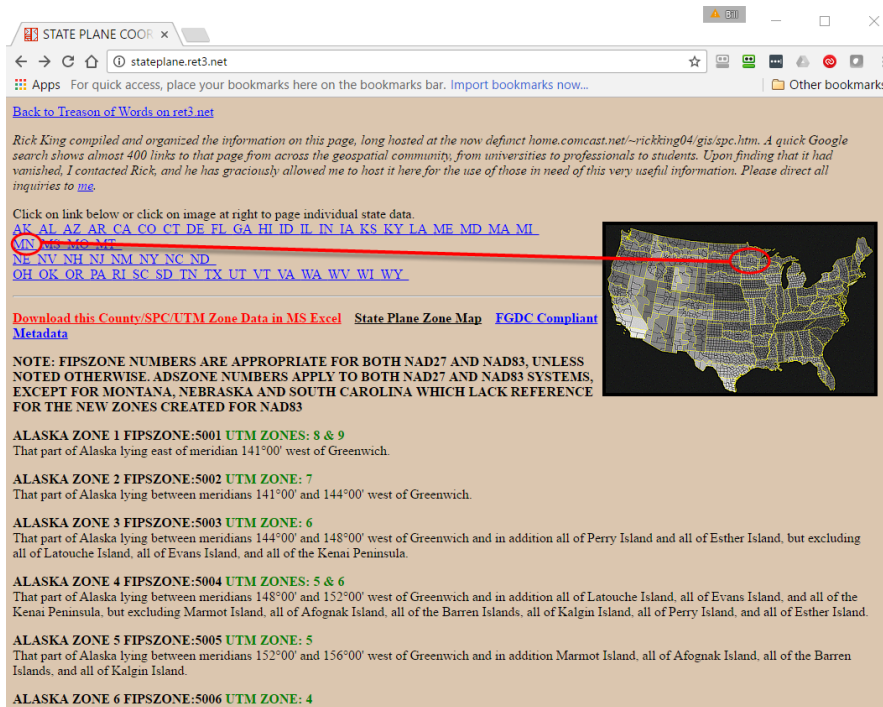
STATE PLANE COOR ×

stateplane.ret3.net

Apps For quick access, place your bookmarks here on the bookmarks bar. Import bookmarks now... Other bookmarks

Back to Treason of Words on ret3.net

Rick King compiled and organized the information on this page, long hosted at the now defunct home.comcast.net/~rickking04/gis/spc.htm. A quick Google search shows almost 400 links to that page from across the geospatial community, from universities to professionals to students. Upon finding that it had vanished, I contacted Rick, and he has graciously allowed me to host it here for the use of those in need of this very useful information. Please direct all inquiries to me.

Click on link below or click on image at right to page individual state data.
AK AL AZ AR CA CO CT DE FL GA HI ID IL IN IA KS KY LA ME MD MA MI MN MS MO MT NE NV NH NJ NM NY NC ND OH OK OR PA RI SC SD TN TX UT VT VA WA WV WI WY

Download this County/SPC/UTM Zone Data in MS Excel State Plane Zone Map FGDC Compliant Metadata

NOTE: FIPSZONE NUMBERS ARE APPROPRIATE FOR BOTH NAD27 AND NAD83, UNLESS NOTED OTHERWISE. ADSZONE NUMBERS APPLY TO BOTH NAD27 AND NAD83 SYSTEMS, EXCEPT FOR MONTANA, NEBRASKA AND SOUTH CAROLINA WHICH LACK REFERENCE FOR THE NEW ZONES CREATED FOR NAD83

ALASKA ZONE 1 FIPSZONE:5001 UTM ZONES: 8 & 9
That part of Alaska lying east of meridian 141°00' west of Greenwich.

ALASKA ZONE 2 FIPSZONE:5002 UTM ZONE: 7
That part of Alaska lying between meridians 141°00' and 144°00' west of Greenwich.

ALASKA ZONE 3 FIPSZONE:5003 UTM ZONE: 6
That part of Alaska lying between meridians 144°00' and 148°00' west of Greenwich and in addition all of Perry Island and all of Esther Island, but excluding all of Latouche Island, all of Evans Island, and all of the Kenai Peninsula.

ALASKA ZONE 4 FIPSZONE:5004 UTM ZONES: 5 & 6
That part of Alaska lying between meridians 148°00' and 152°00' west of Greenwich and in addition all of Latouche Island, all of Evans Island, and all of the Kenai Peninsula, but excluding Marmot Island, all of Afognak Island, all of the Barren Islands, all of Kalgin Island, all of Perry Island, and all of Esther Island.

ALASKA ZONE 5 FIPSZONE:5005 UTM ZONE: 5
That part of Alaska lying between meridians 152°00' and 156°00' west of Greenwich and in addition Marmot Island, all of Afognak Island, all of the Barren Islands, and all of Kalgin Island.

ALASKA ZONE 6 FIPSZONE:5006 UTM ZONE: 4